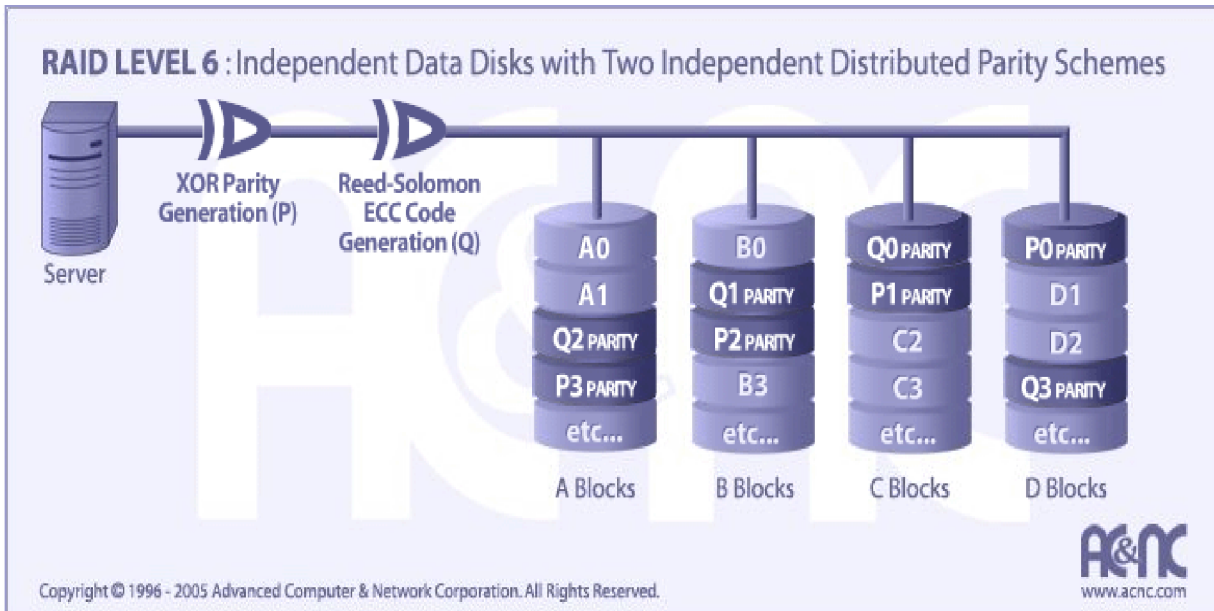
RAID LEVEL 6 : Independent Data Disks with Two Independent Distributed Parity Schemes

Server

XOR Parity Generation (P)

Reed-Solomon ECC Code Generation (Q)

A0
A1
Q2 PARITY
P3 PARITY
etc...
A Blocks

B0
Q1 PARITY
P2 PARITY
B3
etc...
B Blocks

Q0 PARITY
P1 PARITY
C2
C3
etc...
C Blocks

P0 PARITY
D1
D2
Q3 PARITY
etc...
D Blocks

AC&NC
www.acnc.com

Copyright © 1996 - 2005 Advanced Computer & Network Corporation. All Rights Reserved.